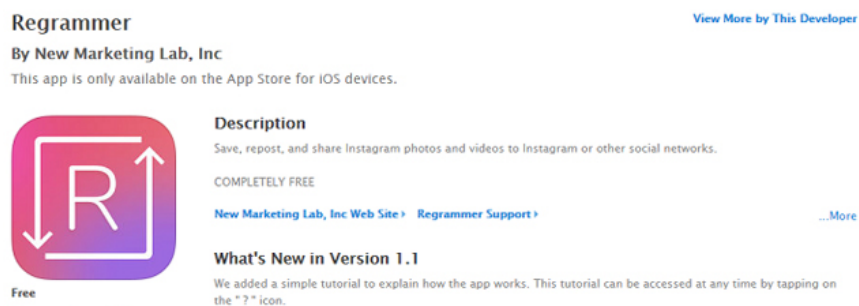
Regrammer

View More by This Developer

By New Marketing Lab, Inc

This app is only available on the App Store for iOS devices.

R

Free

Description

Save, repost, and share Instagram photos and videos to Instagram or other social networks.

COMPLETELY FREE

New Marketing Lab, Inc Web Site ›   Regrammer Support ›

...More

What's New in Version 1.1

We added a simple tutorial to explain how the app works. This tutorial can be accessed at any time by tapping on the " ? " icon.